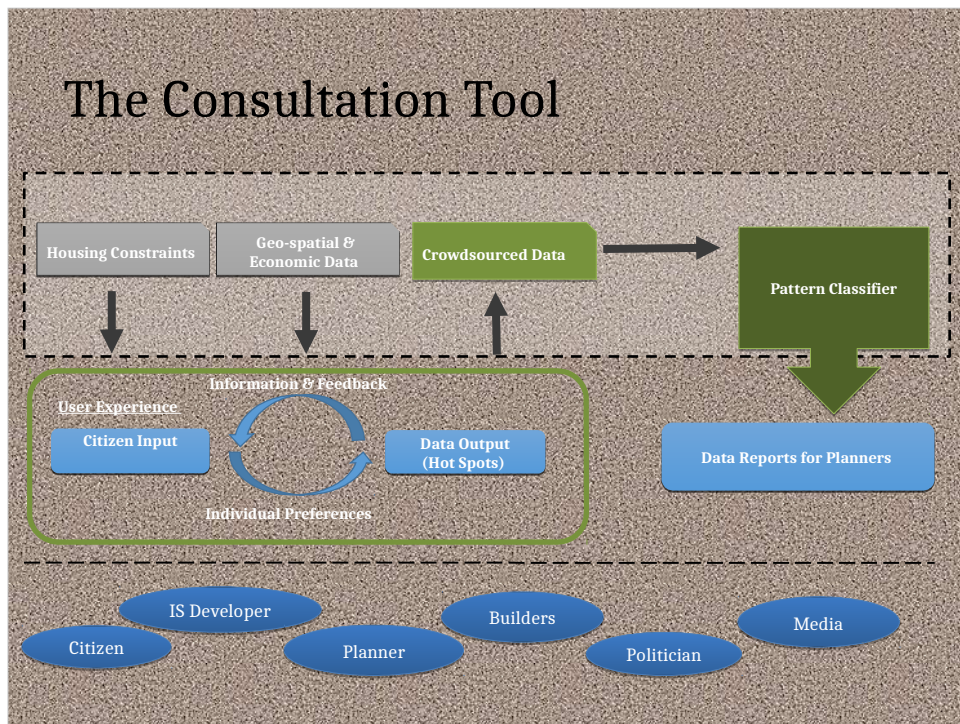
The Consultation Tool

Housing Constraints

Geo-spatial & Economic Data

Crowdsourced Data

Pattern Classifier

Information & Feedback

User Experience

Citizen Input

Data Output (Hot Spots)

Individual Preferences

Data Reports for Planners

IS Developer

Citizen

Planner

Builders

Politician

Media